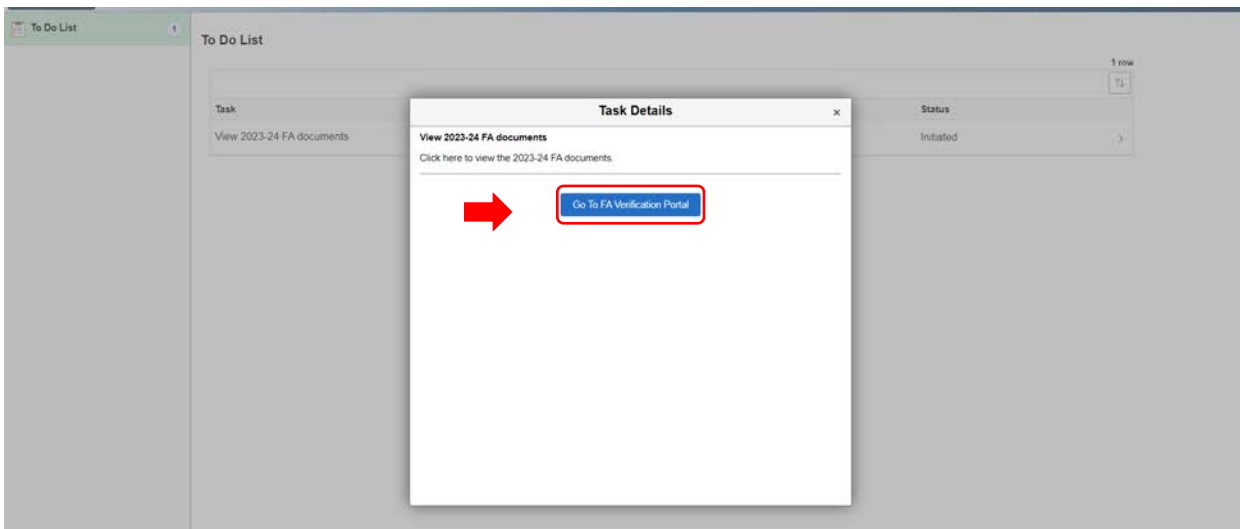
To Do List 1

To Do List

1 row

| Task | Status |
|---|---|
| View 2023-24 FA documents | Initiated |

Task Details ×

View 2023-24 FA documents

Click here to view the 2023-24 FA documents.

Go To FA Verification Portal